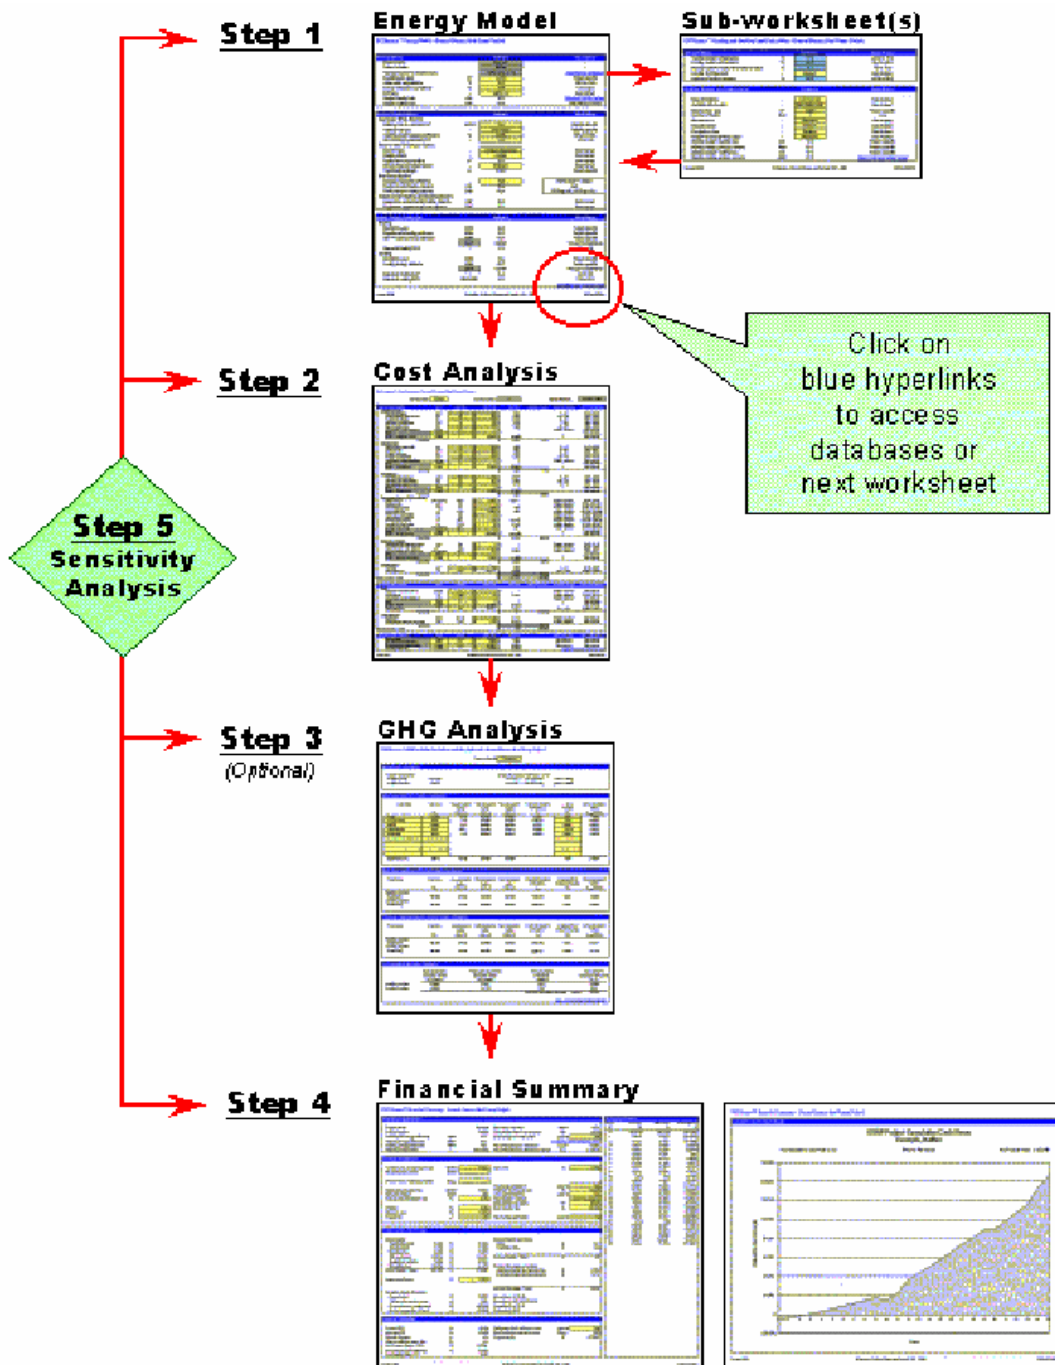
Step 1

Energy Model

Sub-worksheet(s)

Click on blue hyperlinks to access databases or next worksheet

Step 2

Cost Analysis

Step 5
Sensitivity Analysis

Step 3
(Optional)

GHG Analysis

Step 4

Financial Summary